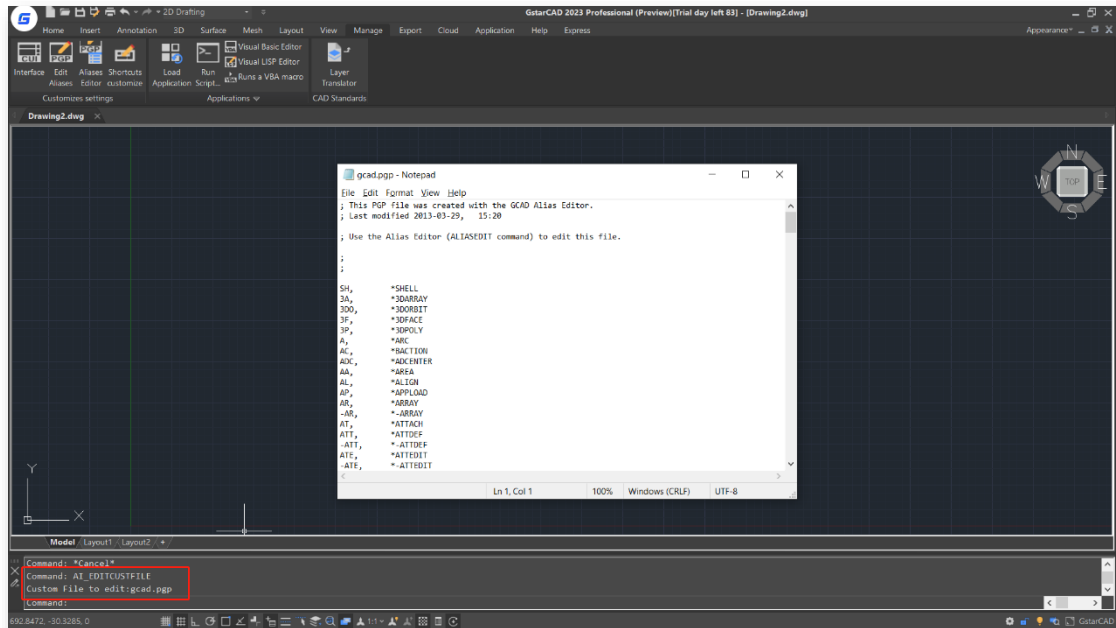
2D Drafting

GstarCAD 2023 Professional (Preview)[Trial day left 83] - [Drawing2.dwg]

Home Insert Annotation 3D Surface Mesh Layout View Manage Export Cloud Application Help Express

Appearance

CUI PGP

Interface Edit Aliases Aliases Editor Shortcuts customize

Customizes settings

Load Application Run Script...

Visual Basic Editor
Visual LISP Editor
Runs a VBA macro

Applications

Layer Translator

CAD Standards

Drawing2.dwg

gcad.pgp - Notepad

File Edit Format View Help

; This PGP file was created with the GCAD Alias Editor.
; Last modified 2013-03-29, 15:20

; Use the Alias Editor (ALIASEDIT command) to edit this file.

;
;

SH, *SHELL
3A, *3DARRAY
3DO, *3DORBIT
3F, *3DFACE
3P, *3DPOLY
A, *ARC
AC, *BACTION
ADC, *ADCENTER
AA, *AREA
AL, *ALIGN
AP, *APPLOAD
AR, *ARRAY
-AR, *-ARRAY
AT, *ATTACH
ATT, *ATTDEF
-ATT, *-ATTDEF
ATE, *ATTEDIT
-ATE, *-ATTEDIT

Ln 1, Col 1 100% Windows (CRLF) UTF-8

N
W TOP E
S

Y
X

Model Layout1 Layout2 +

Command: *Cancel*
Command: AI_EDITCUSTFILE
Custom File to edit:gcad.pgp
Command:

692.8472, -30.3285, 0

GstarCAD